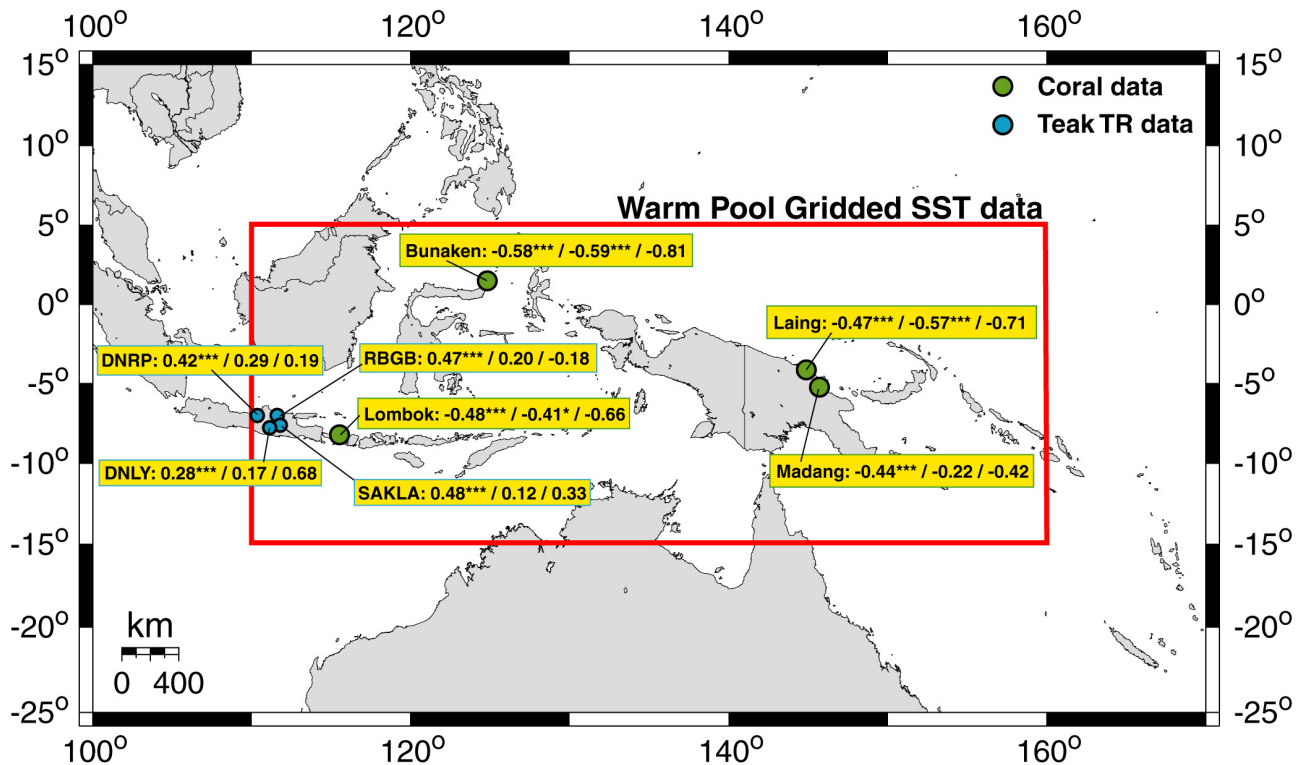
$100^{o}$ $120^{o}$ $140^{o}$ $160^{o}$

$15^{o}$ $10^{o}$ $5^{o}$ $0^{o}$ $-5^{o}$ $-10^{o}$ $-15^{o}$ $-20^{o}$ $-25^{o}$

Coral data
Teak TR data

Warm Pool Gridded SST data

Bunaken: -0.58*** / -0.59*** / -0.81

Laing: -0.47*** / -0.57*** / -0.71

DNRP: 0.42*** / 0.29 / 0.19

RBGB: 0.47*** / 0.20 / -0.18

Lombok: -0.48*** / -0.41* / -0.66

Madang: -0.44*** / -0.22 / -0.42

DNLY: 0.28*** / 0.17 / 0.68

SAKLA: 0.48*** / 0.12 / 0.33

km
0 400

$15^{o}$ $10^{o}$ $5^{o}$ $0^{o}$ $-5^{o}$ $-10^{o}$ $-15^{o}$ $-20^{o}$ $-25^{o}$

$100^{o}$ $120^{o}$ $140^{o}$ $160^{o}$